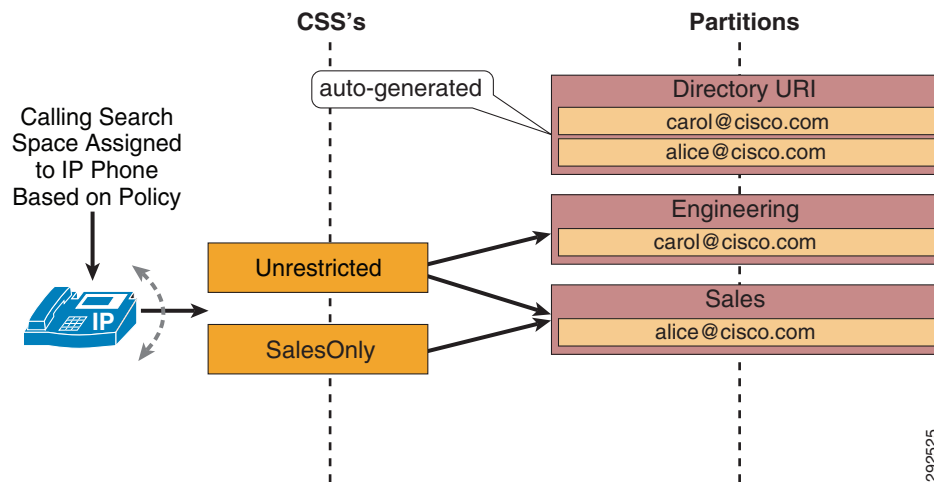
CSS's

Partitions

auto-generated

Directory URI

carol@cisco.com

alice@cisco.com

Calling Search Space Assigned to IP Phone Based on Policy

Engineering

carol@cisco.com

Unrestricted

IP

Sales

alice@cisco.com

SalesOnly

292525